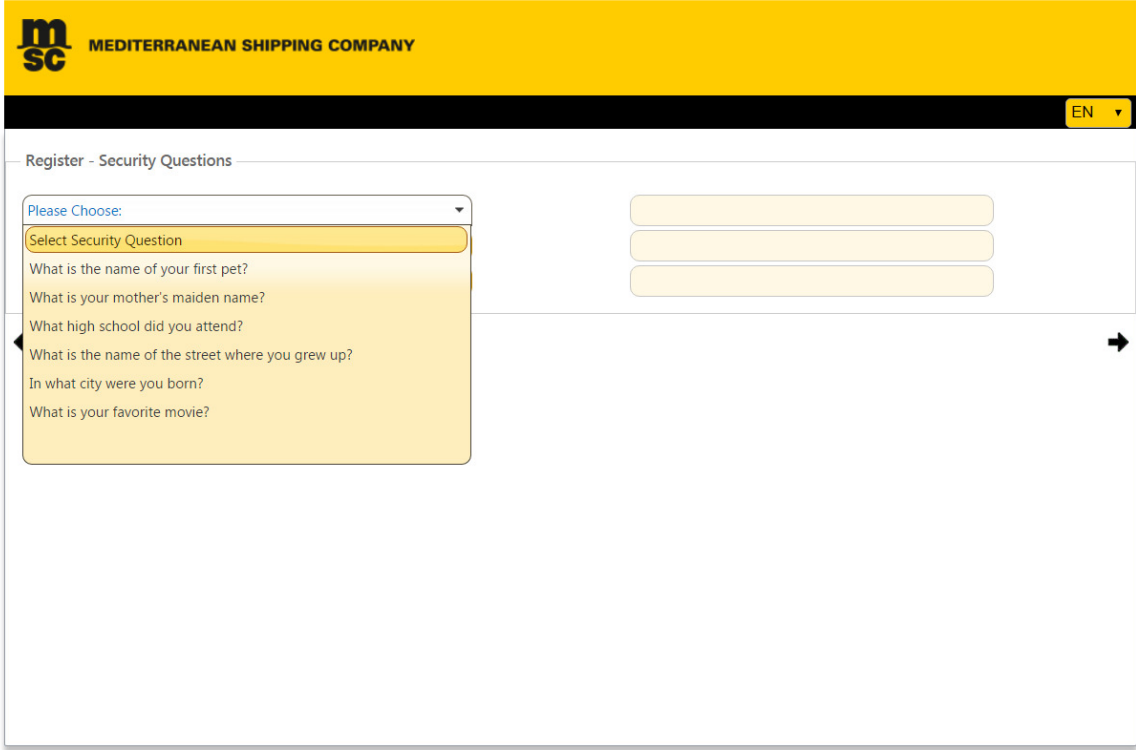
msc MEDITERRANEAN SHIPPING COMPANY

EN ▾

Register - Security Questions

Please Choose:

Select Security Question
What is the name of your first pet?
What is your mother's maiden name?
What high school did you attend?
What is the name of the street where you grew up?
In what city were you born?
What is your favorite movie?